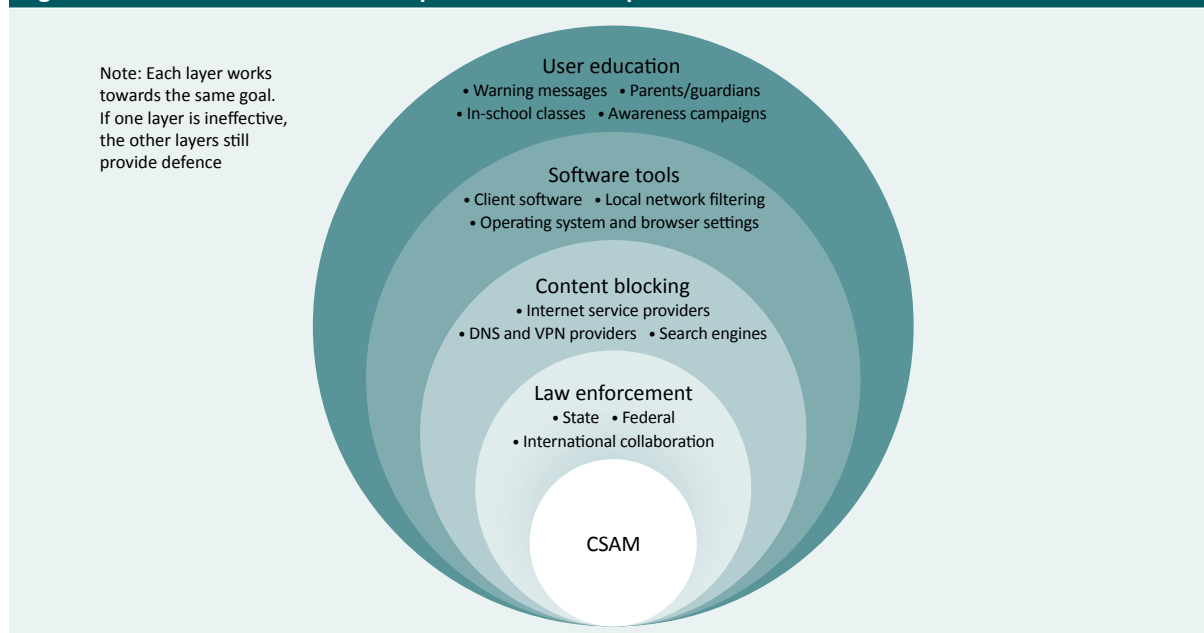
Note: Each layer works towards the same goal. If one layer is ineffective, the other layers still provide defence

User education
• Warning messages • Parents/guardians
• In-school classes • Awareness campaigns

Software tools
• Client software • Local network filtering
• Operating system and browser settings

Content blocking
• Internet service providers
• DNS and VPN providers • Search engines

Law enforcement
• State • Federal
• International collaboration

CSAM